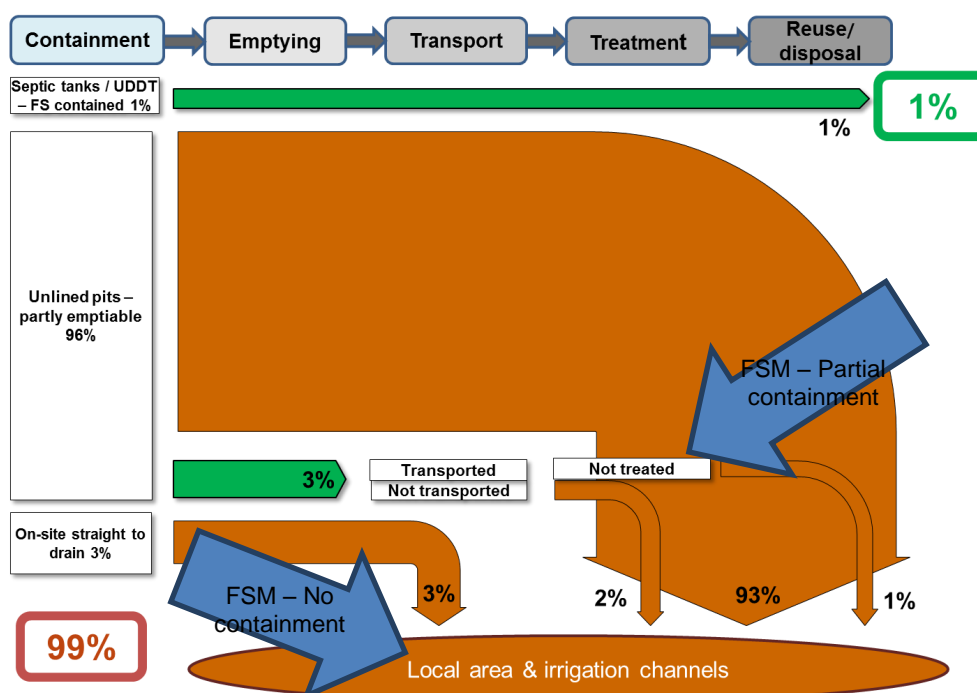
Containment
Emptying
Transport
Treatment
Reuse/ disposal

Septic tanks / UDDT – FS contained 1%
1%
1%

Unlined pits – partly emptiable 96%

FSM – Partial containment

3%
Transported
Not transported
Not treated

On-site straight to drain 3%

FSM – No containment

3%
2%
93%
1%

99%

Local area & irrigation channels